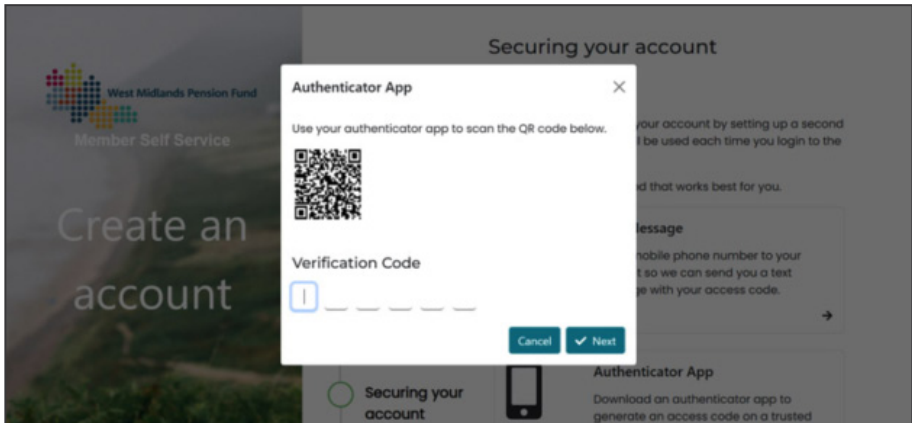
West Midlands Pension Fund

Member Self Service

Create an account

Securing your account

your account by setting up a second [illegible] be used each time you login to the

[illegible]d that works best for you.

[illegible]essage

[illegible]obile phone number to your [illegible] so we can send you a text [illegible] with your access code.

Securing your account

Authenticator App

Download an authenticator app to generate an access code on a trusted

Authenticator App

Use your authenticator app to scan the QR code below.

Verification Code

Cancel

Next